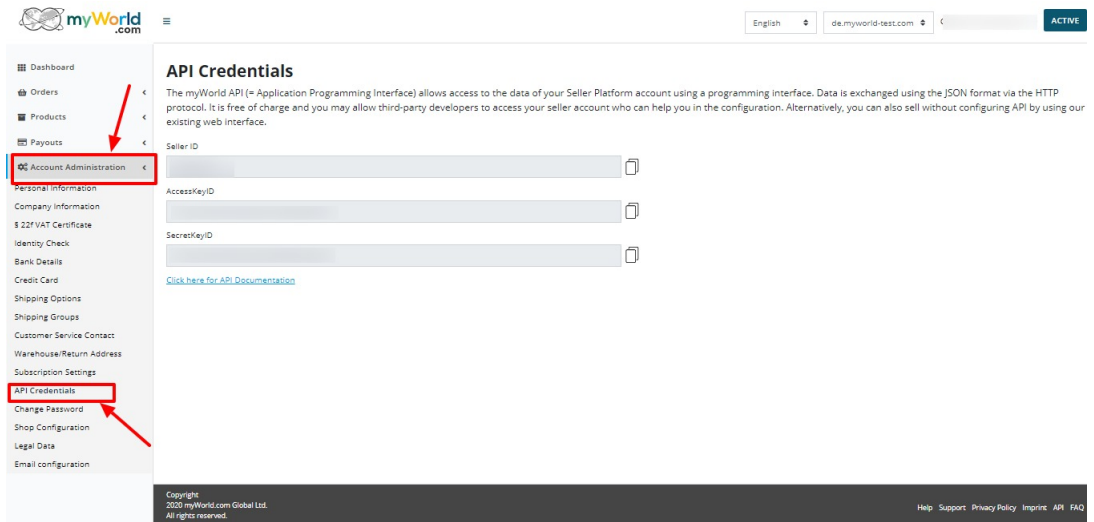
myWorld.com

English
de.myworld-test.com
ACTIVE

Dashboard
Orders
Products
Payouts
Account Administration
Personal Information
Company Information
§ 22f VAT Certificate
Identity Check
Bank Details
Credit Card
Shipping Options
Shipping Groups
Customer Service Contact
Warehouse/Return Address
Subscription Settings
API Credentials
Change Password
Shop Configuration
Legal Data
Email configuration

API Credentials

The myWorld API (= Application Programming Interface) allows access to the data of your Seller Platform account using a programming interface. Data is exchanged using the JSON format via the HTTP protocol. It is free of charge and you may allow third-party developers to access your seller account who can help you in the configuration. Alternatively, you can also sell without configuring API by using our existing web interface.

Seller ID

AccessKeyID

SecretKeyID

Click here for API Documentation

Copyright
2020 myWorld.com Global Ltd.
All rights reserved.

Help Support Privacy Policy Imprint API FAQ